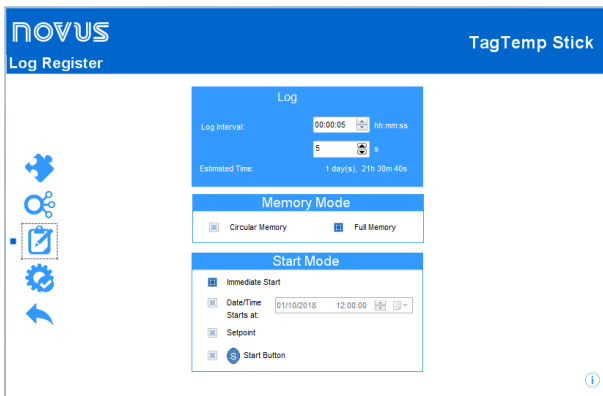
novus
Log Register
TagTemp Stick

Log
Log Interval: 00:00:05 hh:mm:ss
5 s
Estimated Time: 1 day(s), 21h 30m 40s

Memory Mode
Circular Memory
Full Memory

Start Mode
Immediate Start
Date/Time Starts at: 01/10/2018 12:00:00
Setpoint
S Start Button

i